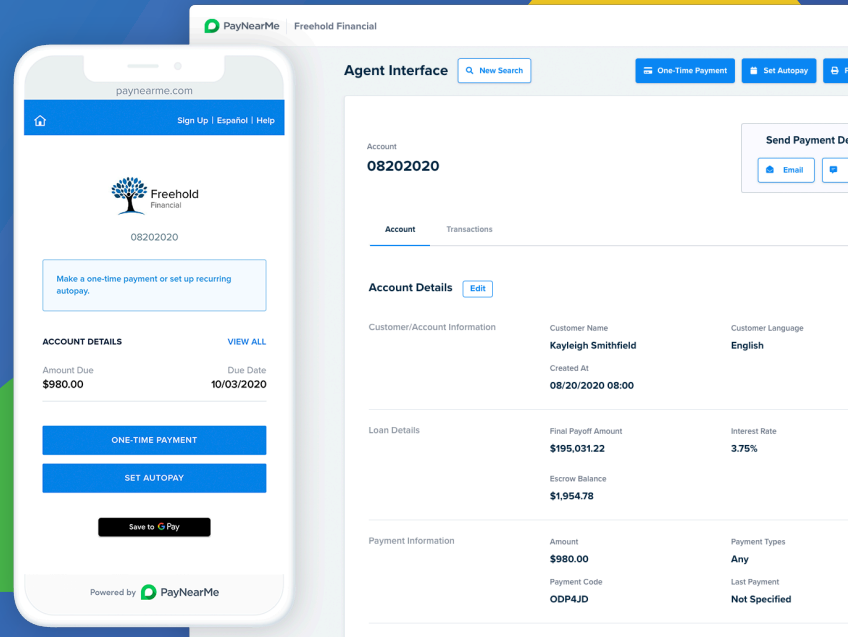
paynearme.com

Sign Up | Español | Help

Freehold Financial

08202020

Make a one-time payment or set up recurring autopay.

ACCOUNT DETAILS VIEW ALL

Amount Due
$980.00

Due Date
10/03/2020

ONE-TIME PAYMENT

SET AUTOPAY

Save to G Pay

Powered by PayNearMe

PayNearMe | Freehold Financial

Agent Interface

New Search

One-Time Payment

Set Autopay

Account
08202020

Send Payment De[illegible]

Email

Account

Transactions

Account Details

Edit

Customer/Account Information

Customer Name
Kayleigh Smithfield

Customer Language
English

Created At
08/20/2020 08:00

Loan Details

Final Payoff Amount
$195,031.22

Interest Rate
3.75%

Escrow Balance
$1,954.78

Payment Information

Amount
$980.00

Payment Types
Any

Payment Code
ODP4JD

Last Payment
Not Specified